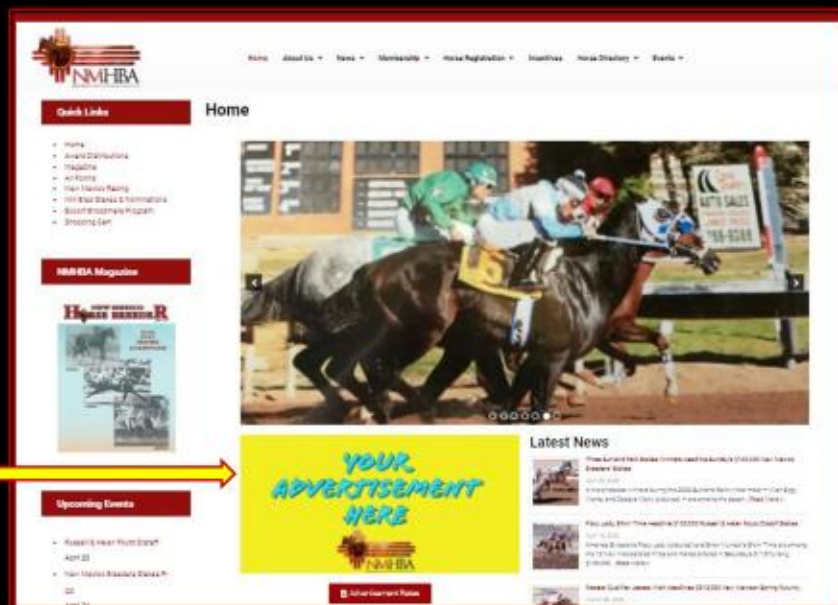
NMHBA

Home About Us News Membership Horse Registration Incentives Horse Directory Events

Quick Links

- Home
- Award Distributions
- Magazine
- All Forms
- New Mexico Racing
- NM Bred Stakes & Nominations
- Bond Broodmare Program
- Shopping Cart

NMHBA Magazine

HORSE BREEDER

Upcoming Events

- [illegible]
- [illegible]

Home

AUTO SALES

5

Latest News

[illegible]

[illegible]

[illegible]

YOUR ADVERTISEMENT HERE

NMHBA

Advertisement Rates